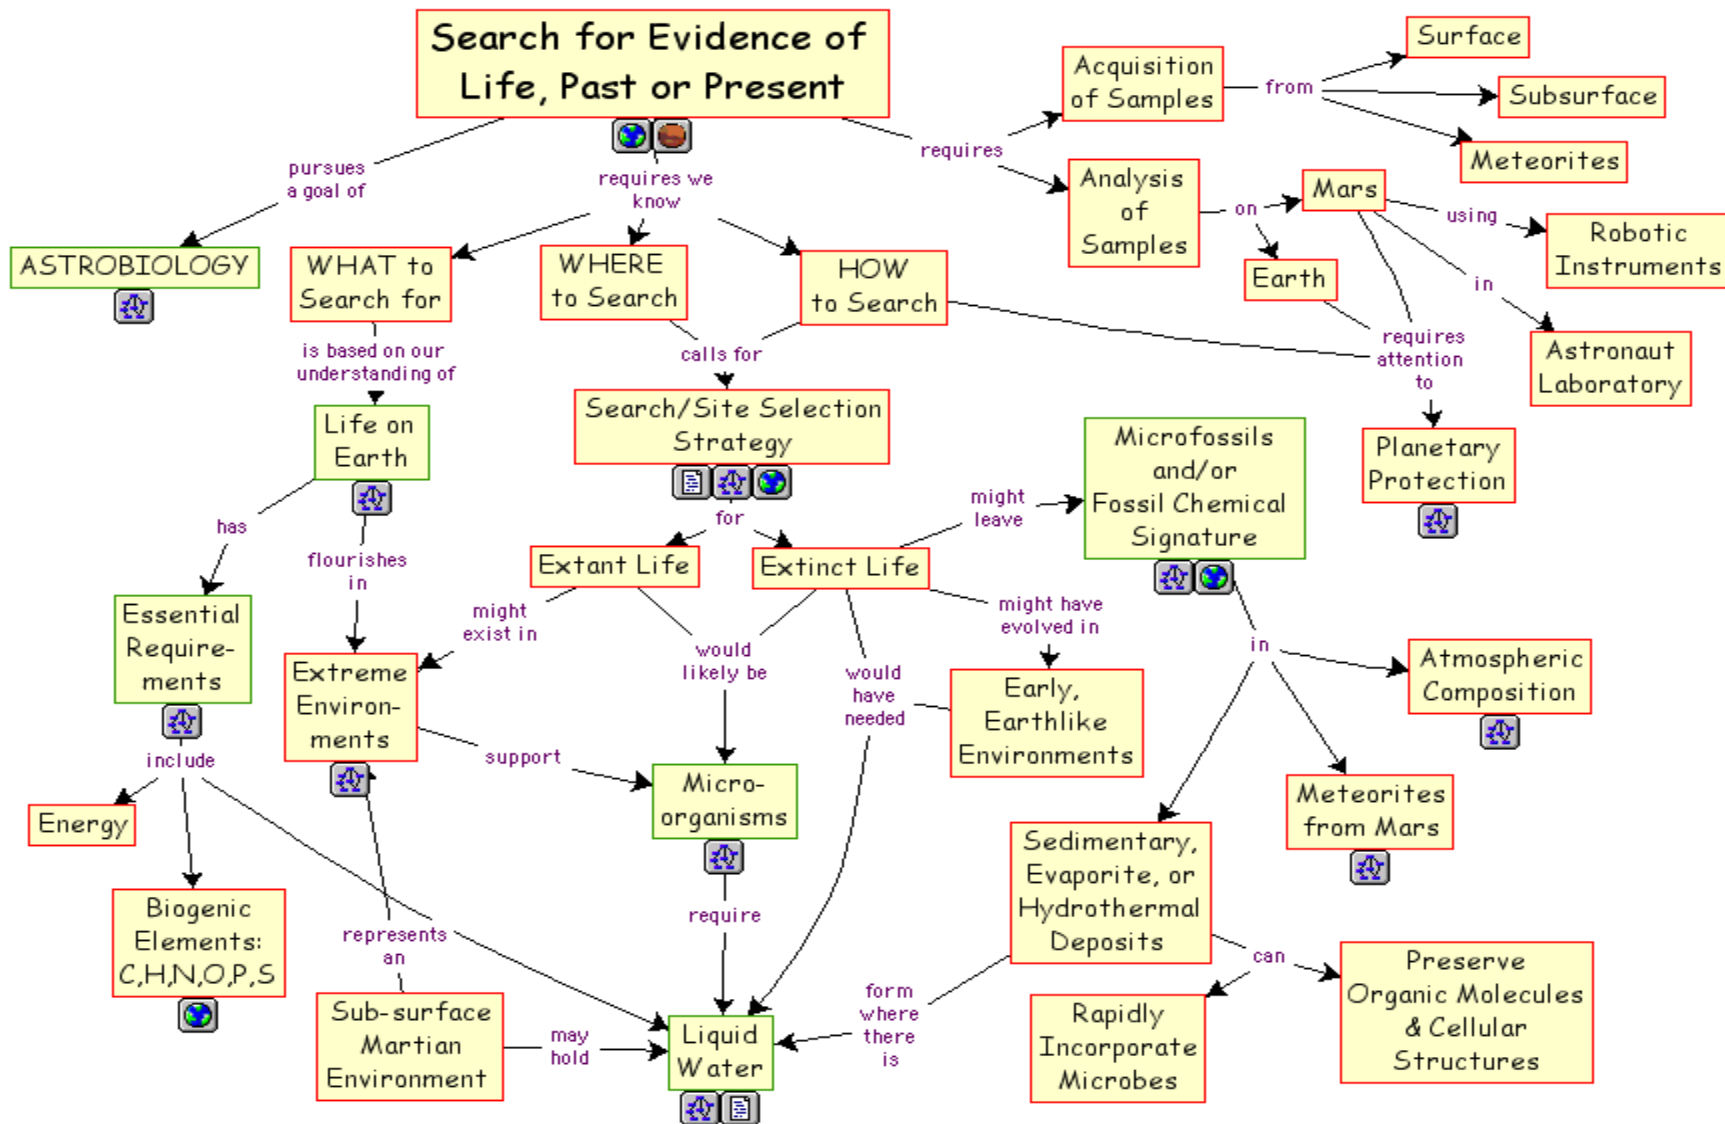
Search for Evidence of Life, Past or Present

pursues a goal of

ASTROBIOLOGY

requires we know

WHAT to Search for

WHERE to Search

HOW to Search

requires

Acquisition of Samples

from

Surface

Subsurface

Meteorites

Analysis of Samples

on

Mars

using

Robotic Instruments

in

Astronaut Laboratory

Earth

requires attention to

Planetary Protection

is based on our understanding of

Life on Earth

calls for

Search/Site Selection Strategy

for

Extant Life

Extinct Life

might leave

Microfossils and/or Fossil Chemical Signature

has

Essential Require-ments

flourishes in

might exist in

Extreme Environ-ments

would likely be

would have needed

might have evolved in

Early, Earthlike Environments

in

Atmospheric Composition

Meteorites from Mars

include

Energy

Biogenic Elements: C,H,N,O,P,S

support

Micro-organisms

require

Sedimentary, Evaporite, or Hydrothermal Deposits

can

Preserve Organic Molecules & Cellular Structures

Rapidly Incorporate Microbes

represents an

Sub-surface Martian Environment

may hold

Liquid Water

form where there is